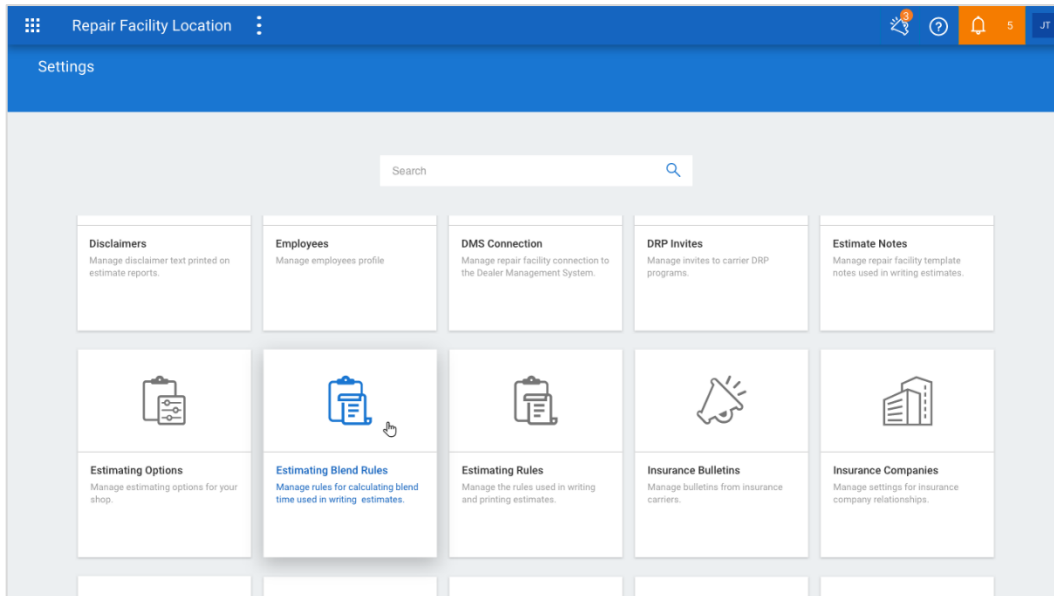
Repair Facility Location

3 5 JT

Settings

Search

Disclaimers
Manage disclaimer text printed on estimate reports.

Employees
Manage employees profile

DMS Connection
Manage repair facility connection to the Dealer Management System.

DRP Invites
Manage invites to carrier DRP programs.

Estimate Notes
Manage repair facility template notes used in writing estimates.

Estimating Options
Manage estimating options for your shop.

Estimating Blend Rules
Manage rules for calculating blend time used in writing estimates.

Estimating Rules
Manage the rules used in writing and printing estimates.

Insurance Bulletins
Manage bulletins from insurance carriers.

Insurance Companies
Manage settings for insurance company relationships.